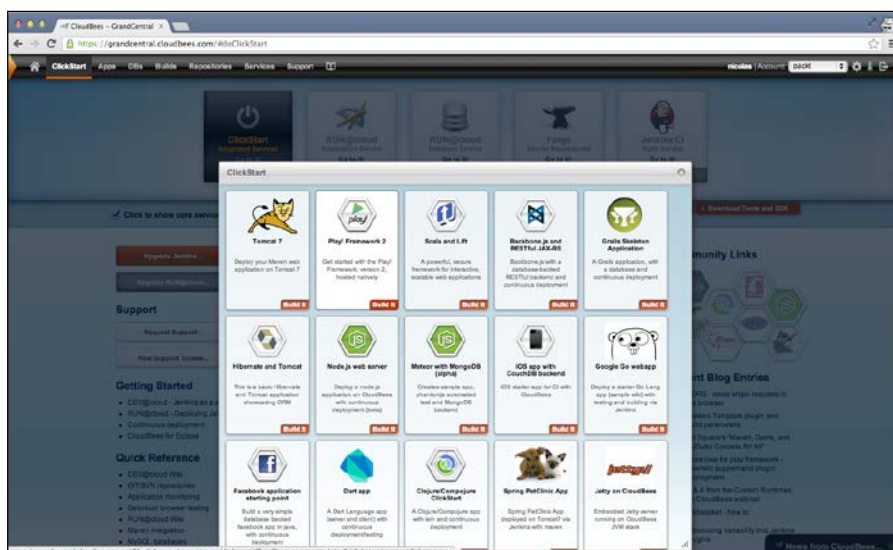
CloudBees – GrandCentral

https://grandcentral.cloudbees.com/#/clickStart

ClickStart Apps DBs Builds Repositories Services Support

nicolas | Account: packt

ClickStart
Integrated Services

RUN@cloud

RUN@cloud

Forge

Jenkins CI

Click to show core services

Download Tools and SDK

Upgrade Jenkins

Support

Request Support...

New Support Ticket...

Getting Started

Quick Reference

unity Links

nt Blog Entries

ClickStart

Tomcat 7
Deploy your Maven web application on Tomcat 7
Build It

Play! Framework 2
Get started with the Play! Framework, version 2, hosted natively
Build It

Scala and Lift
A powerful, secure framework for interactive, scalable web applications
Build It

Backbone.js and RESTful JAX-RS
Backbone.js with a database-backed RESTful backend and continuous deployment
Build It

Grails Skeleton Application
A Grails application, with a database and continuous deployment
Build It

Hibernate and Tomcat
This is a basic Hibernate and Tomcat application showcasing ORM
Build It

Node.js web server
Deploy a node.js application on CloudBees with continuous deployment (beta)
Build It

Meteor with MongoDB (alpha)
Creates sample app, zhandbrtjs automated test and MongoDB backend
Build It

iOS app with CouchDB backend
iOS starter app for CI with CloudBees
Build It

Google Go webapp
Deploy a starter Go Lang app (simple wiki) with testing and building via Jenkins
Build It

Facebook application starting point
Build a very simple database backed facebook app in java, with continuous deployment

Dart app
A Dart Language app (server and client) with continuous deployment/testing

Clojure/Compojure ClickStart
A Clojure/Compojure app with lein and continuous deployment

Spring PetClinic App
Spring PetClinic App deployed on Tomcat7 via Jenkins with maven

Jetty on CloudBees
Embedded Jetty server running on CloudBees JVM stack

News from CloudBees